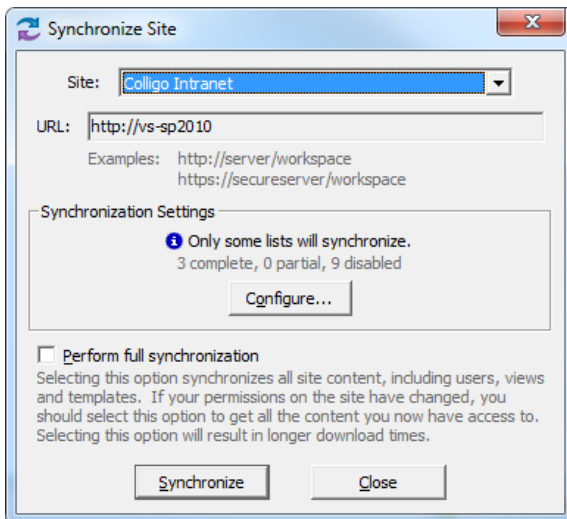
Synchronize Site

Site: Colligo Intranet

URL: http://vs-sp2010

Examples: http://server/workspace
https://secureserver/workspace

Synchronization Settings

Only some lists will synchronize.
3 complete, 0 partial, 9 disabled

Configure...

Perform full synchronization

Selecting this option synchronizes all site content, including users, views and templates. If your permissions on the site have changed, you should select this option to get all the content you now have access to. Selecting this option will result in longer download times.

Synchronize

Close